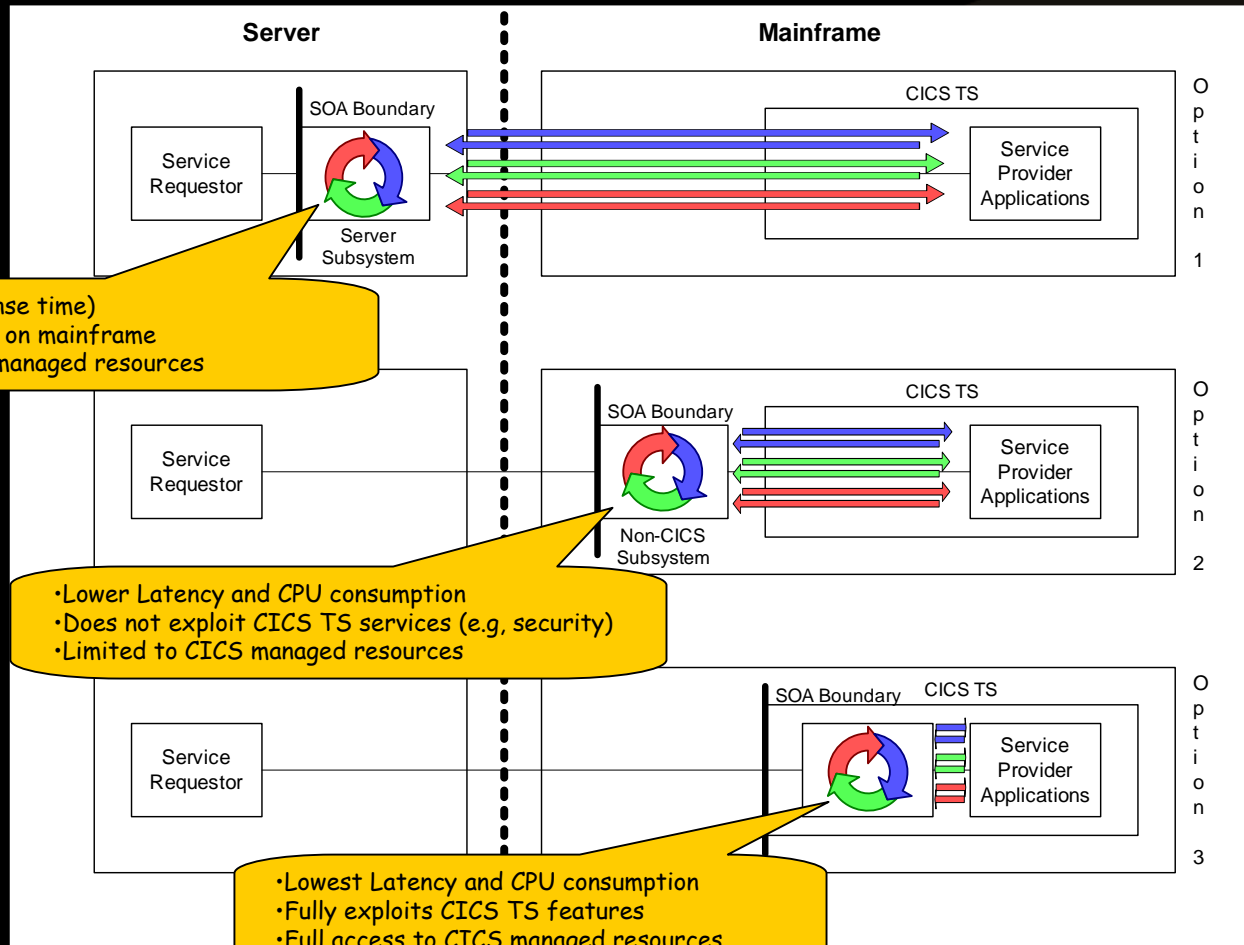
Server

Mainframe

SOA Boundary

CICS TS

Service Requestor

Service Provider Applications

Server Subsystem

Option 1

nse time)
on mainframe
managed resources

CICS TS

SOA Boundary

Service Requestor

Service Provider Applications

Non-CICS Subsystem

Option 2

•Lower Latency and CPU consumption
•Does not exploit CICS TS services (e.g, security)
•Limited to CICS managed resources

SOA Boundary

CICS TS

Service Requestor

Service Provider Applications

Option 3

•Lowest Latency and CPU consumption
•Fully exploits CICS TS features
•Full access to CICS managed resources